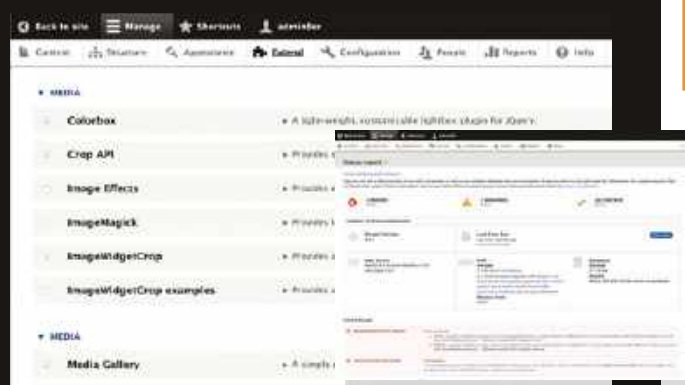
Back to site Manage Shortcuts admin

Content Structure Appearance Extend Configuration People Reports Help

MEDIA

Colorbox A light-weight, customizable lightbox plugin for jQuery.

Crop API Provides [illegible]

Image Effects Provides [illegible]

ImageMagick Provides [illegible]

ImageWidgetCrop Provides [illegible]

ImageWidgetCrop examples Provides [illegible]

MEDIA

Media Gallery A simple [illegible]

Status report

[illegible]